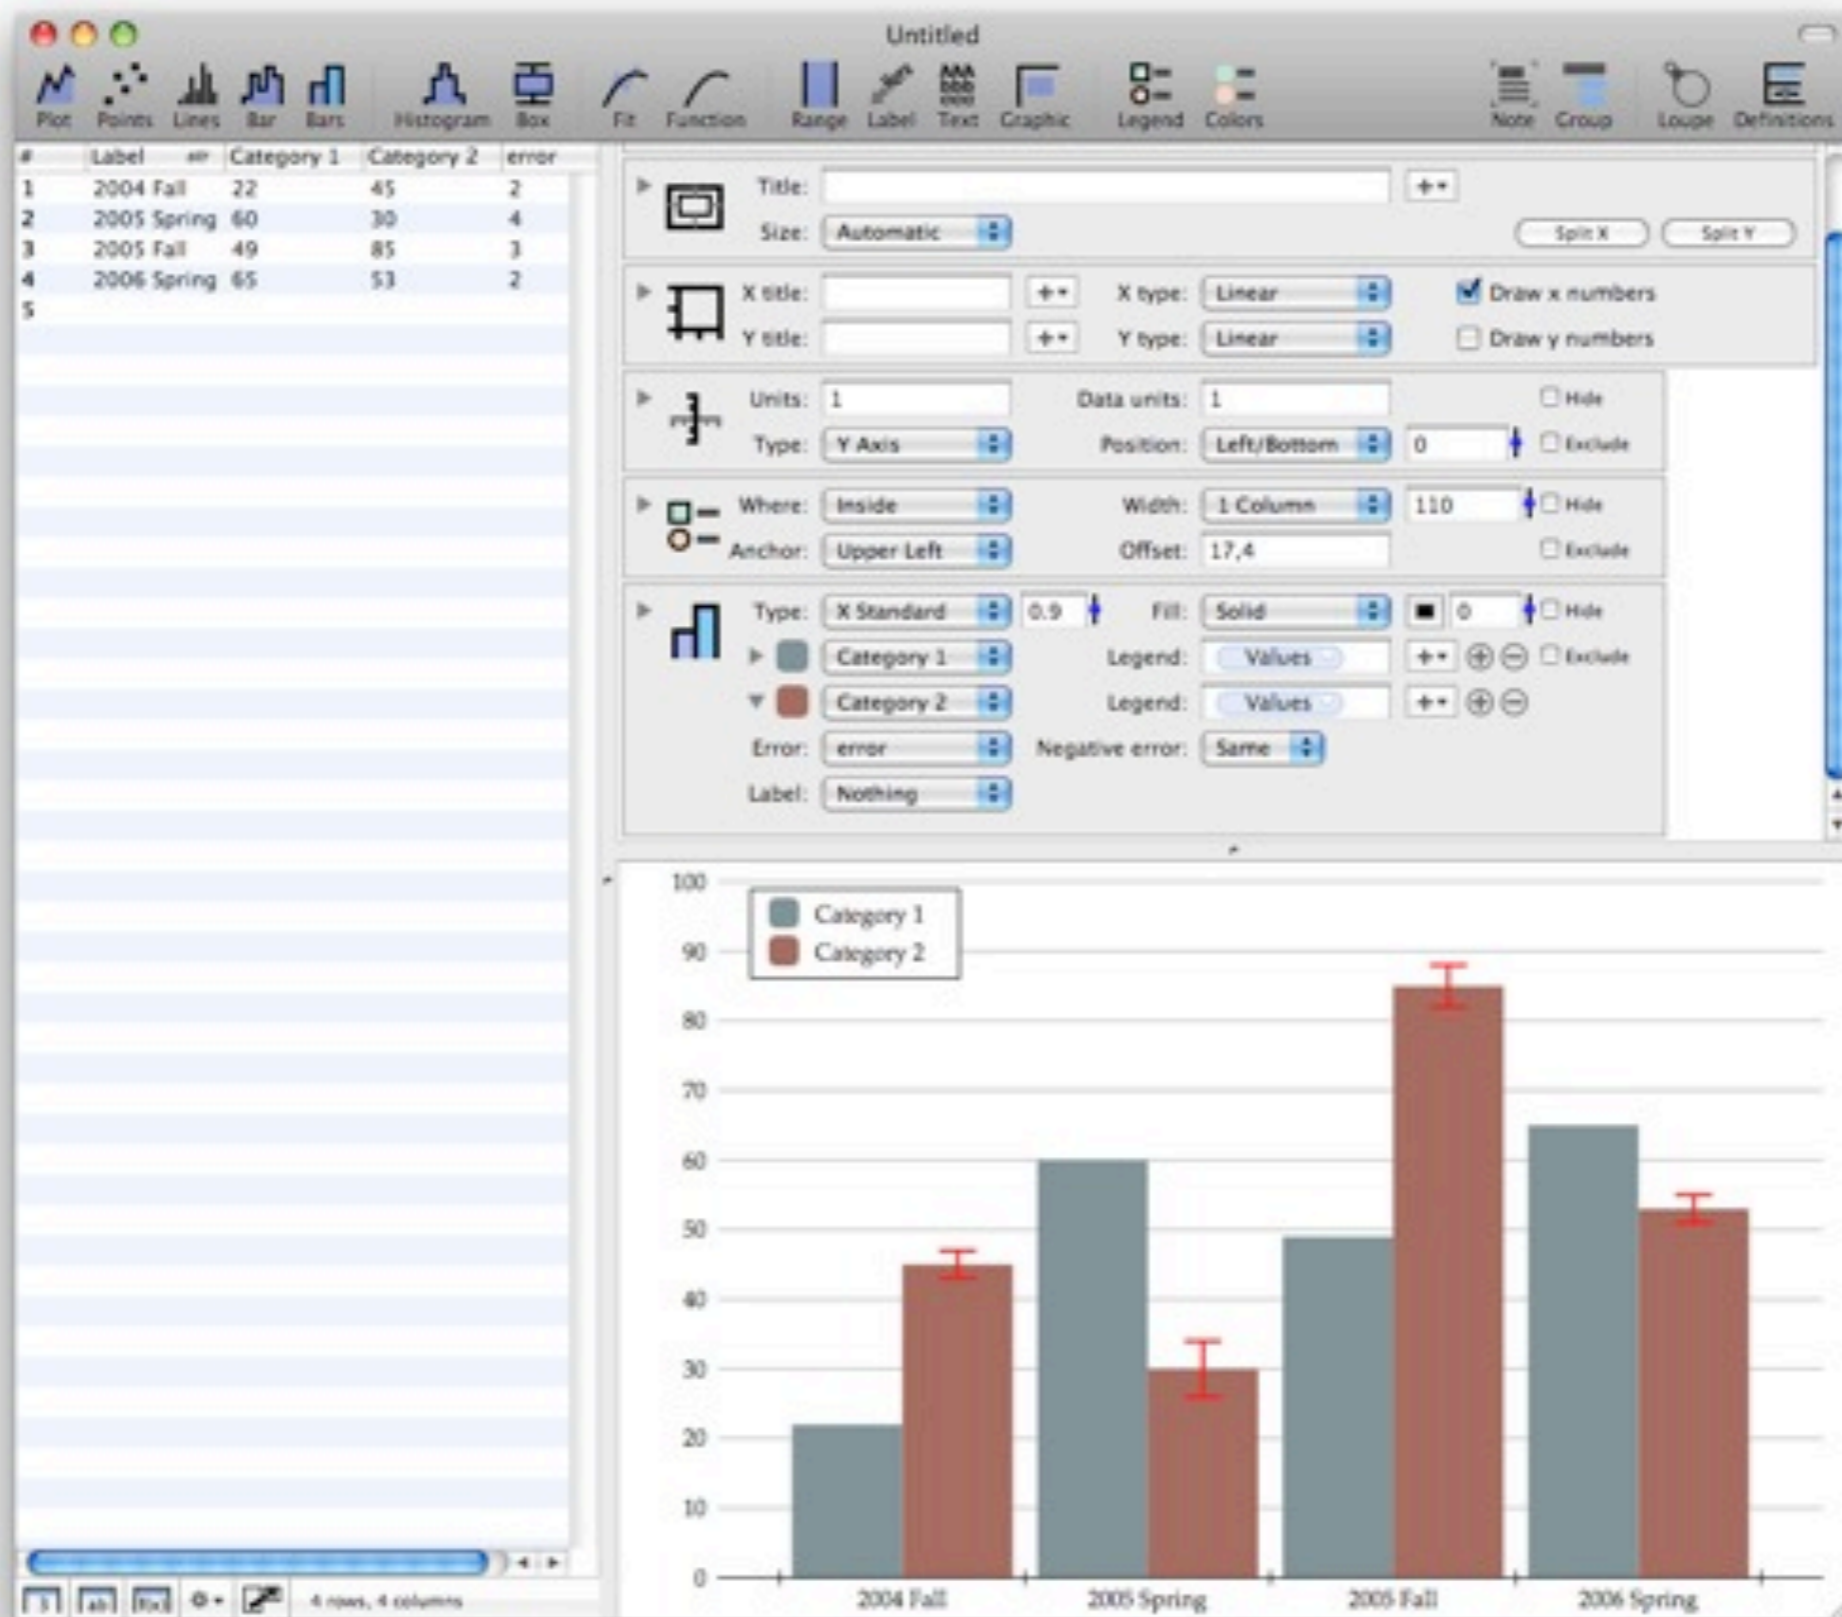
Untitled

Plot Points Lines Bar Bars Histogram Box Fit Function Range Label Text Graphic Legend Colors Note Group Loupe Definitions

| # | Label | Category 1 | Category 2 | error |
|---|---|---|---|---|
| 1 | 2004 Fall | 22 | 45 | 2 |
| 2 | 2005 Spring | 60 | 30 | 4 |
| 3 | 2005 Fall | 49 | 85 | 3 |
| 4 | 2006 Spring | 65 | 53 | 2 |
| 5 | | | | |

4 rows, 4 columns

Title: Size: Automatic Split X Split Y

X title: X type: Linear Draw x numbers
Y title: Y type: Linear Draw y numbers

Units: 1 Data units: 1 Hide
Type: Y Axis Position: Left/Bottom 0 Exclude

Where: Inside Width: 1 Column 110 Hide
Anchor: Upper Left Offset: 17,4 Exclude

Type: X Standard 0.9 Fill: Solid 0 Hide
Category 1 Legend: Values Exclude
Category 2 Legend: Values
Error: error Negative error: Same
Label: Nothing

Category 1
Category 2

100 90 80 70 60 50 40 30 20 10 0

2004 Fall 2005 Spring 2005 Fall 2006 Spring